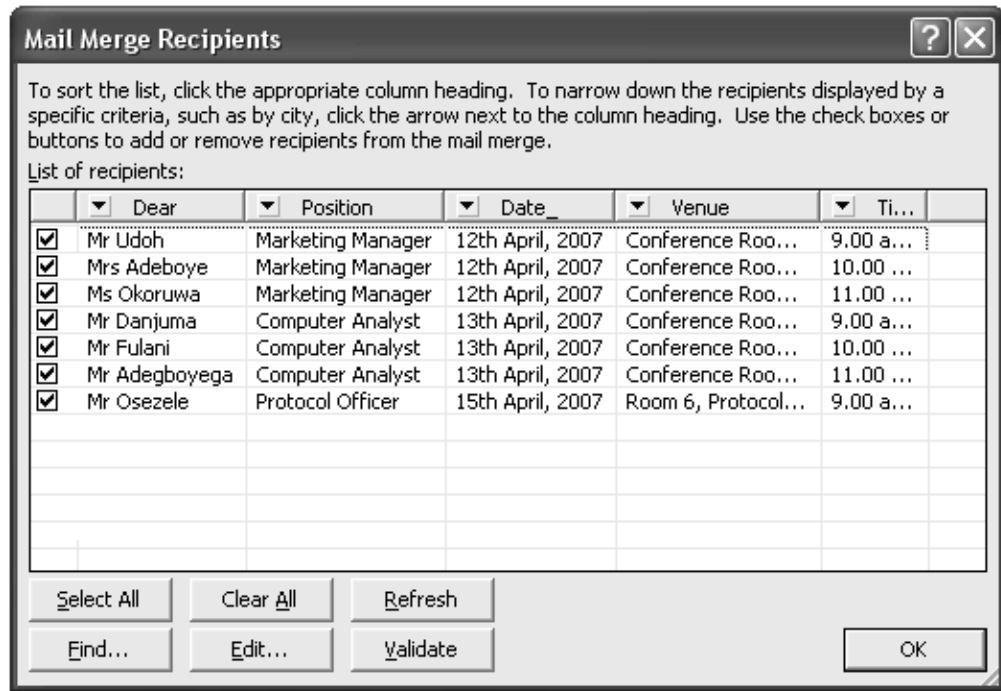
Mail Merge Recipients

To sort the list, click the appropriate column heading. To narrow down the recipients displayed by a specific criteria, such as by city, click the arrow next to the column heading. Use the check boxes or buttons to add or remove recipients from the mail merge.

List of recipients:

| | Dear | Position | Date_ | Venue | Ti... |
|---|---|---|---|---|---|
| ☑ | Mr Udoh | Marketing Manager | 12th April, 2007 | Conference Roo... | 9.00 a... |
| ☑ | Mrs Adeboye | Marketing Manager | 12th April, 2007 | Conference Roo... | 10.00 ... |
| ☑ | Ms Okoruwa | Marketing Manager | 12th April, 2007 | Conference Roo... | 11.00 ... |
| ☑ | Mr Danjuma | Computer Analyst | 13th April, 2007 | Conference Roo... | 9.00 a... |
| ☑ | Mr Fulani | Computer Analyst | 13th April, 2007 | Conference Roo... | 10.00 ... |
| ☑ | Mr Adegboyega | Computer Analyst | 13th April, 2007 | Conference Roo... | 11.00 ... |
| ☑ | Mr Osezele | Protocol Officer | 15th April, 2007 | Room 6, Protocol... | 9.00 a... |

Select All | Clear All | Refresh

Find... | Edit... | Validate | OK